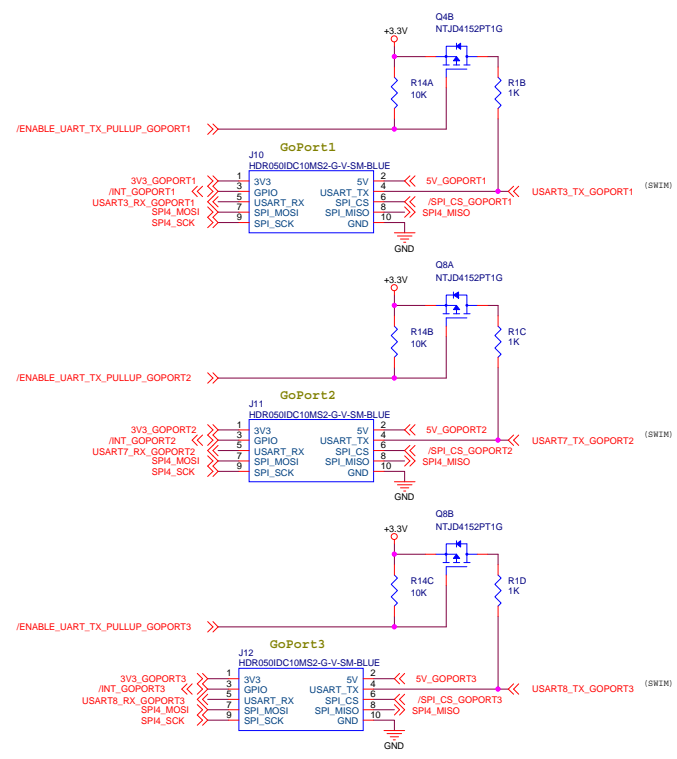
+3.3V
Q4B
NTJD4152PT1G
R14A
10K
R1B
1K
/ENABLE_UART_TX_PULLUP_GOPORT1
GoPort1
J10
HDR050IDC10MS2-G-V-SM-BLUE
3V3_GOPORT1
/INT_GOPORT1
USART3_RX_GOPORT1
SPI4_MOSI
SPI4_SCK
1
3
5
7
9
3V3
GPIO
USART_RX
SPI_MOSI
SPI_SCK
5V
USART_TX
SPI_CS
SPI_MISO
GND
2
4
6
8
10
5V_GOPORT1
/SPI_CS_GOPORT1
SPI4_MISO
GND
USART3_TX_GOPORT1
(SWIM)

+3.3V
Q8A
NTJD4152PT1G
R14B
10K
R1C
1K
/ENABLE_UART_TX_PULLUP_GOPORT2
GoPort2
J11
HDR050IDC10MS2-G-V-SM-BLUE
3V3_GOPORT2
/INT_GOPORT2
USART7_RX_GOPORT2
SPI4_MOSI
SPI4_SCK
1
3
5
7
9
3V3
GPIO
USART_RX
SPI_MOSI
SPI_SCK
5V
USART_TX
SPI_CS
SPI_MISO
GND
2
4
6
8
10
5V_GOPORT2
/SPI_CS_GOPORT2
SPI4_MISO
GND
USART7_TX_GOPORT2
(SWIM)

+3.3V
Q8B
NTJD4152PT1G
R14C
10K
R1D
1K
/ENABLE_UART_TX_PULLUP_GOPORT3
GoPort3
J12
HDR050IDC10MS2-G-V-SM-BLUE
3V3_GOPORT3
/INT_GOPORT3
USART8_RX_GOPORT3
SPI4_MOSI
SPI4_SCK
1
3
5
7
9
3V3
GPIO
USART_RX
SPI_MOSI
SPI_SCK
5V
USART_TX
SPI_CS
SPI_MISO
GND
2
4
6
8
10
5V_GOPORT3
/SPI_CS_GOPORT3
SPI4_MISO
GND
USART8_TX_GOPORT3
(SWIM)